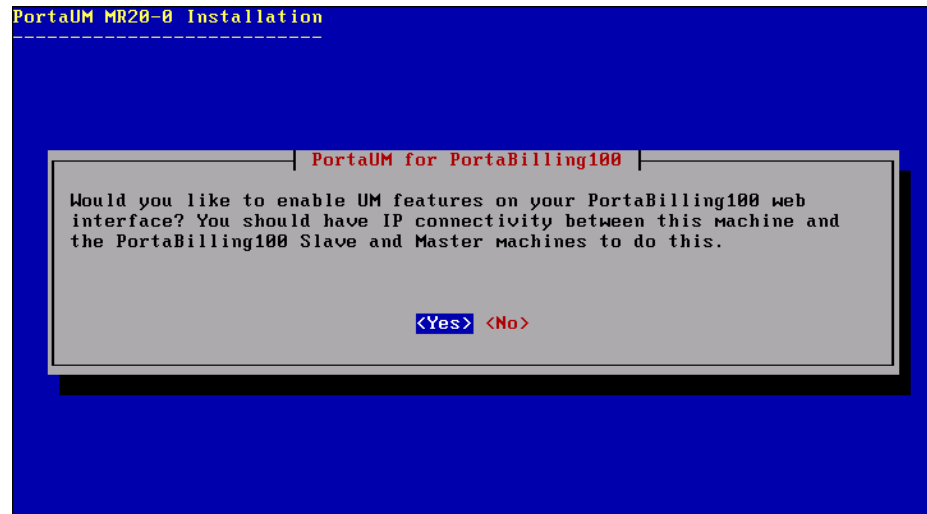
PortaUM MR20-0 Installation
---------------------------

PortaUM for PortaBilling100

Would you like to enable UM features on your PortaBilling100 web interface? You should have IP connectivity between this machine and the PortaBilling100 Slave and Master machines to do this.

<Yes> <No>